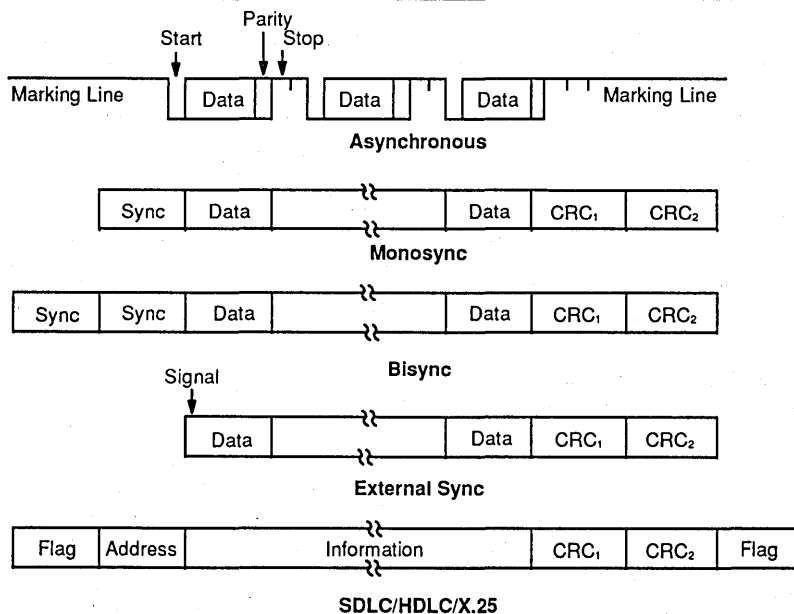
Parity
Start
Stop
Marking Line
Data
Data
Data
Marking Line
Asynchronous

Sync
Data
Data
$CRC_1$
$CRC_2$
Monosync

Sync
Sync
Data
Data
$CRC_1$
$CRC_2$
Bisync

Signal
Data
Data
$CRC_1$
$CRC_2$
External Sync

Flag
Address
Information
$CRC_1$
$CRC_2$
Flag
SDLC/HDLC/X.25